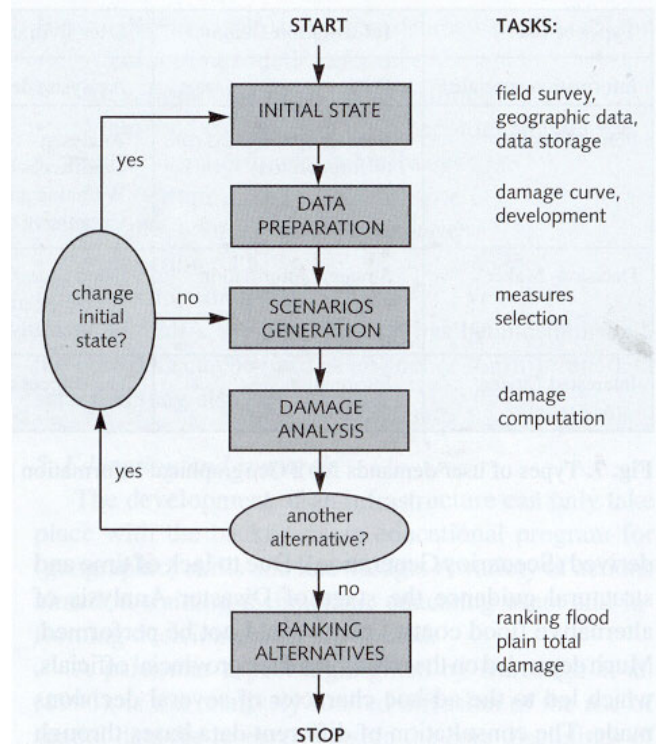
START

TASKS:

INITIAL STATE

field survey, geographic data, data storage

yes

DATA PREPARATION

damage curve, development

change initial state?

no

SCENARIOS GENERATION

measures selection

DAMAGE ANALYSIS

damage computation

yes

another alternative?

no

RANKING ALTERNATIVES

ranking flood plain total damage

STOP